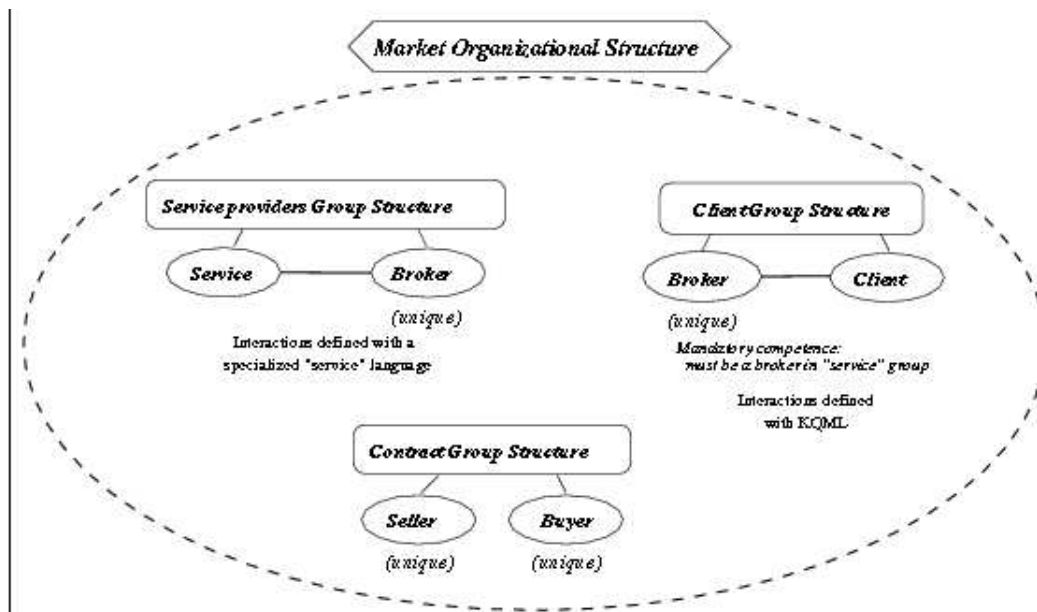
Market Organizational Structure

Service providers Group Structure

Service

Broker

(unique)

Interactions defined with a specialized "service" language

ClientGroup Structure

Broker

Client

(unique)

Mandatory competence: must be a broker in "service" group

Interactions defined with KQML

Contract Group Structure

Seller

Buyer

(unique)

(unique)